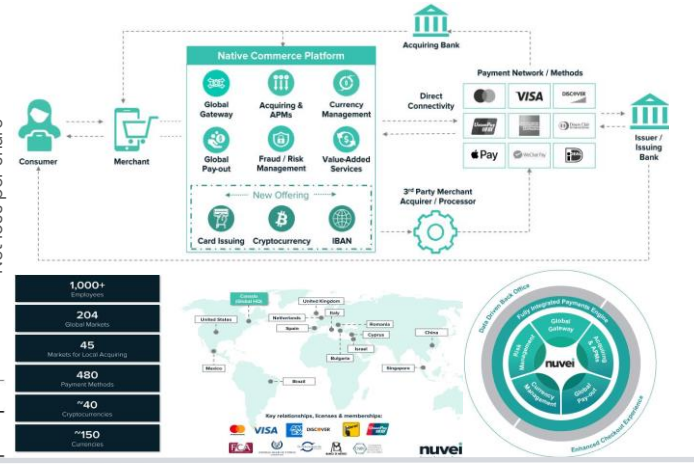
Acquiring Bank

Native Commerce Platform

Global Gateway

Acquiring & APMs

Currency Management

Global Pay-out

Fraud / Risk Management

Value-Added Services

New Offering

Card Issuing

Cryptocurrency

IBAN

Consumer

Merchant

Direct Connectivity

Payment Network / Methods

VISA

DISCOVER

Pay

Issuer / Issuing Bank

3rd Party Merchant Acquirer / Processor

1,000+
Employees

204
Global Markets

45
Markets for Local Acquiring

480
Payment Methods

~40
Cryptocurrencies

~150
Currencies

Canada Global HQ

United States

United Kingdom

Netherlands

Spain

Italy

Romania

Cyprus

Israel

Bulgaria

China

Mexico

Brazil

Singapore

Key relationships, licenses & memberships:

VISA

DISCOVER

nuvei

Data Driven Back Office

Fully Integrated Payments Engine

Global Gateway

Acquiring & APMs

Global Payout

Currency Management

Risk Management

nuvei

Enhanced Checkout Experience